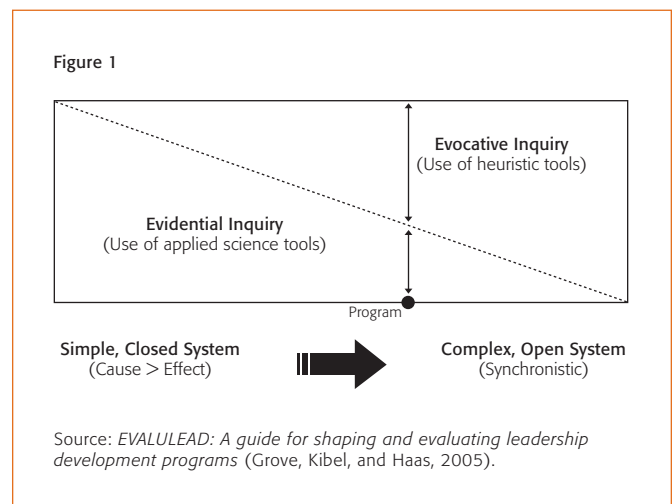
Figure 1

Evocative Inquiry
(Use of heuristic tools)

Evidential Inquiry
(Use of applied science tools)

Program

Simple, Closed System
(Cause > Effect)

Complex, Open System
(Synchronistic)

Source: *EVALULEAD: A guide for shaping and evaluating leadership development programs* (Grove, Kibel, and Haas, 2005).